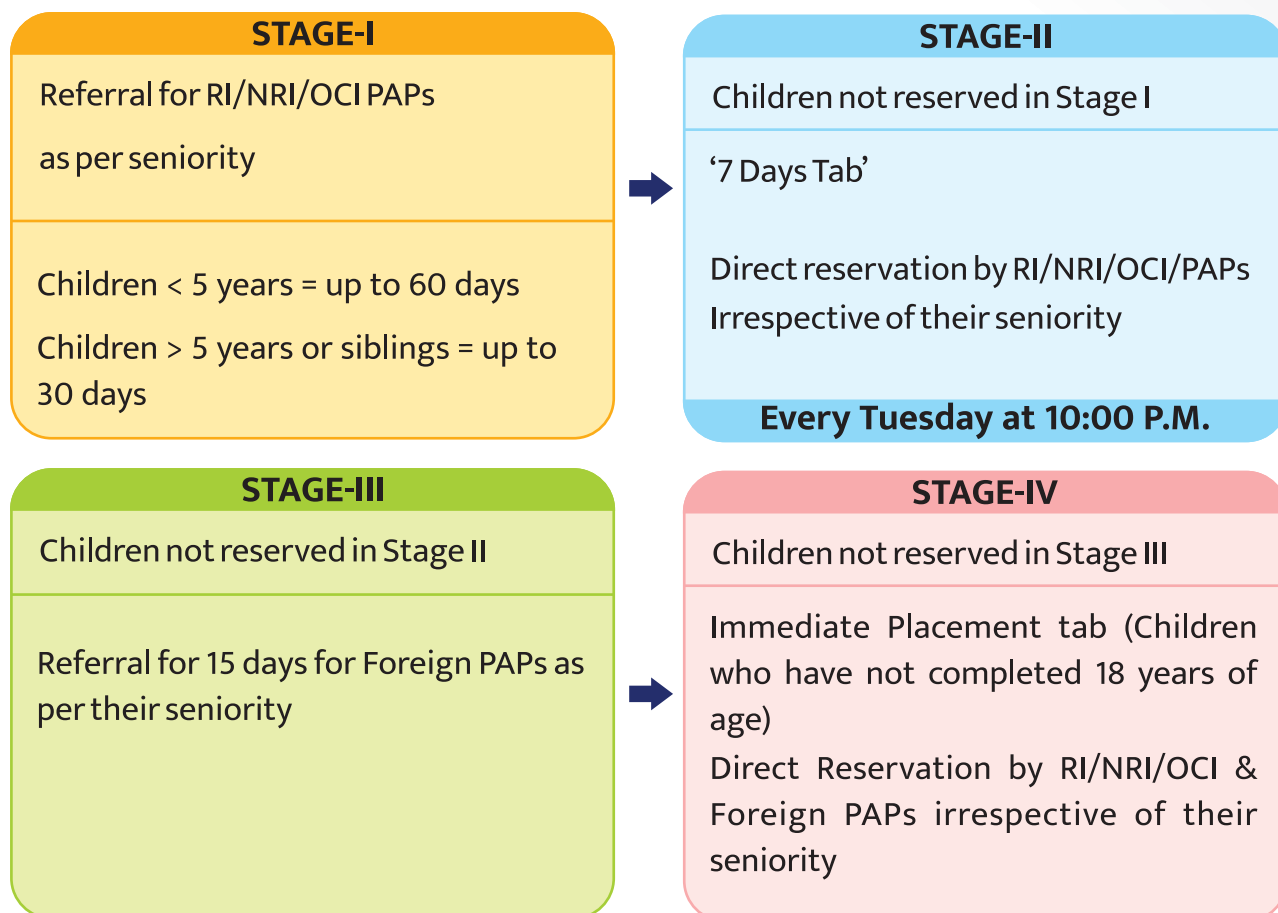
STAGE-I

Referral for RI/NRI/OCI PAPs

as per seniority

Children < 5 years = up to 60 days

Children > 5 years or siblings = up to 30 days

STAGE-II

Children not reserved in Stage I

‘7 Days Tab’

Direct reservation by RI/NRI/OCI/PAPs Irrespective of their seniority

Every Tuesday at 10:00 P.M.

STAGE-III

Children not reserved in Stage II

Referral for 15 days for Foreign PAPs as per their seniority

STAGE-IV

Children not reserved in Stage III

Immediate Placement tab (Children who have not completed 18 years of age)

Direct Reservation by RI/NRI/OCI & Foreign PAPs irrespective of their seniority